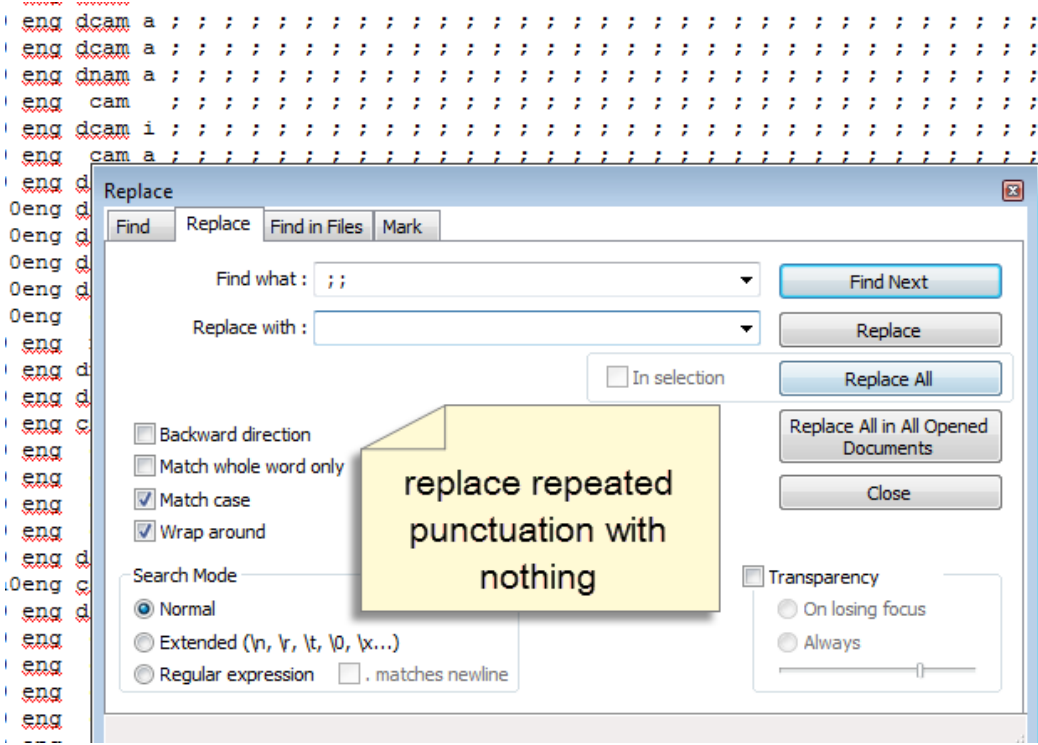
eng dcam a ; ; ; ; ; ; ; ; ; ; ; ; ; ; ; ; ; ; ; ; ; ; ; ; ; ;
eng dcam a ; ; ; ; ; ; ; ; ; ; ; ; ; ; ; ; ; ; ; ; ; ; ; ; ; ;
eng dnam a ; ; ; ; ; ; ; ; ; ; ; ; ; ; ; ; ; ; ; ; ; ; ; ; ; ;
eng cam ; ; ; ; ; ; ; ; ; ; ; ; ; ; ; ; ; ; ; ; ; ; ; ; ;
eng dcam i ; ; ; ; ; ; ; ; ; ; ; ; ; ; ; ; ; ; ; ; ; ; ; ; ; ;
eng cam a ; ; ; ; ; ; ; ; ; ; ; ; ; ; ; ; ; ; ; ; ; ; ; ; ; ;
eng d
0eng d
0eng d
0eng d
0eng d
0eng
eng
eng d
eng d
eng c
eng
eng
eng
eng
eng d
0eng c
eng d
eng
eng
eng
eng

Replace

Find | Replace | Find in Files | Mark

Find what : ; ;

Replace with :

Find Next

Replace

In selection

Replace All

Replace All in All Opened Documents

Close

Backward direction

Match whole word only

Match case

Wrap around

replace repeated punctuation with nothing

Search Mode

Normal

Extended (\n, \r, \t, \0, \x...)

Regular expression

. matches newline

Transparency

On losing focus

Always